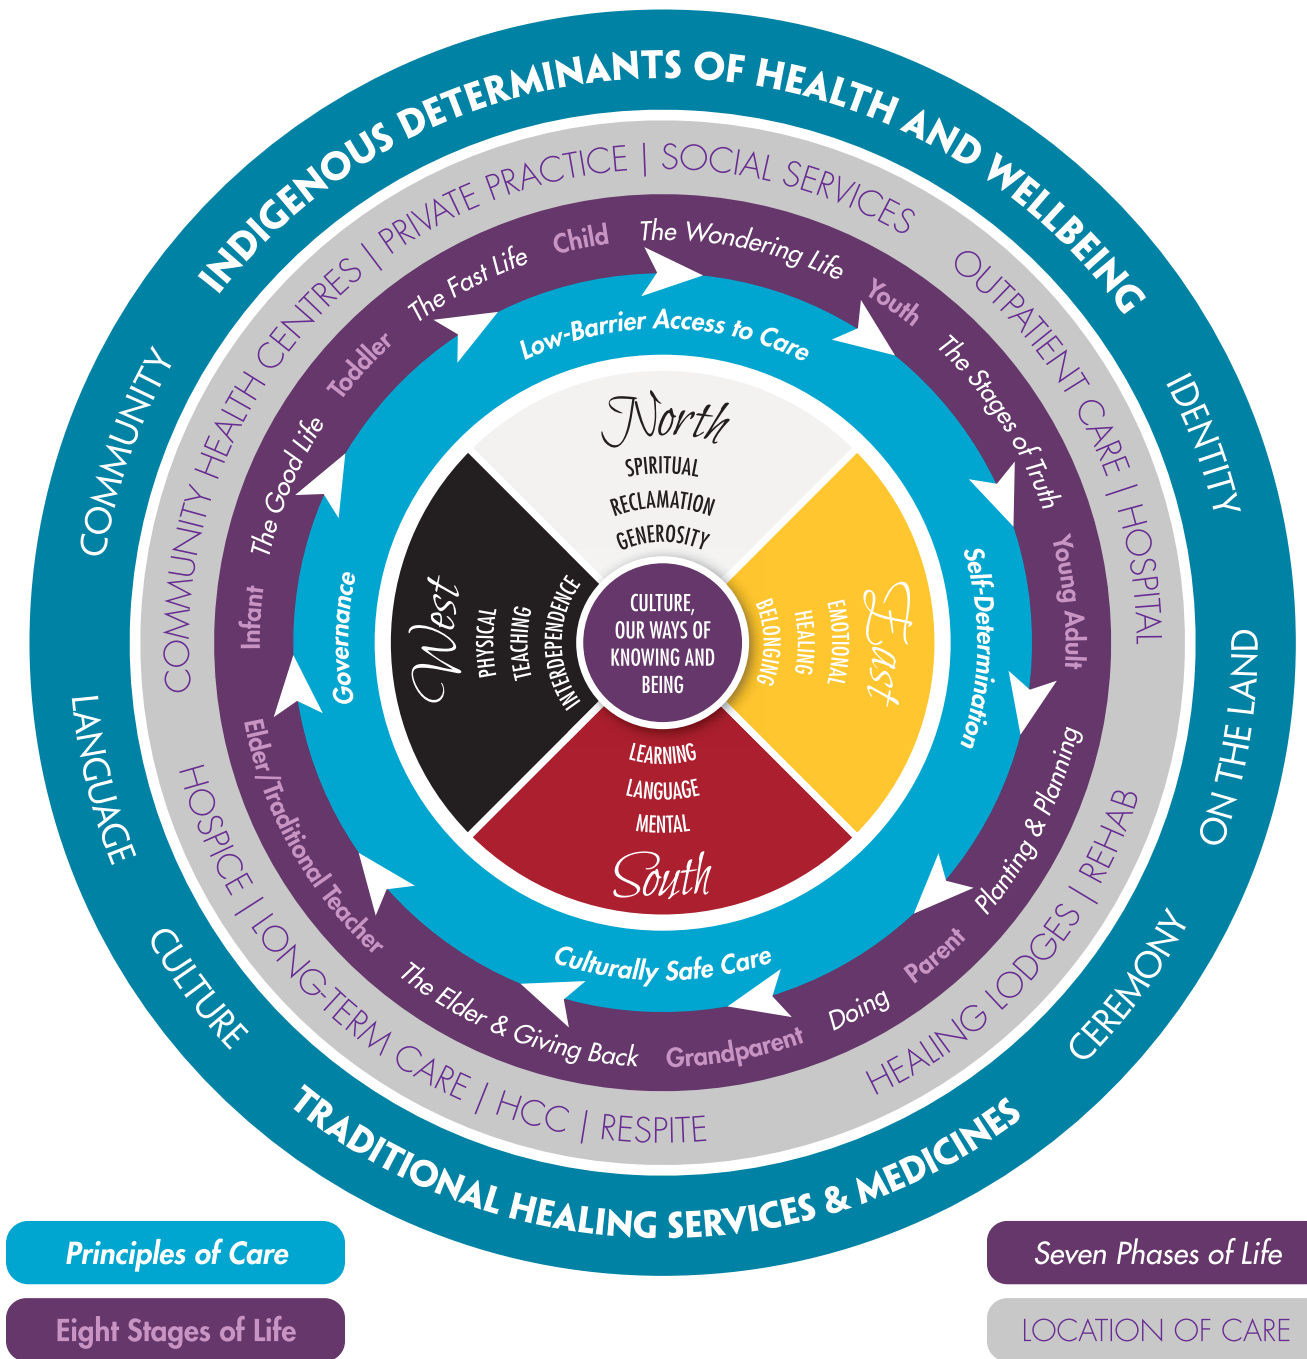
INDIGENOUS DETERMINANTS OF HEALTH AND WELLBEING

COMMUNITY

IDENTITY

ON THE LAND

CEREMONY

LANGUAGE

CULTURE

TRADITIONAL HEALING SERVICES & MEDICINES

COMMUNITY HEALTH CENTRES | PRIVATE PRACTICE | SOCIAL SERVICES

OUTPATIENT CARE | HOSPITAL

HEALING LODGES | REHAB

HOSPICE | LONG-TERM CARE | HCC | RESPITE

Child

The Wondering Life

Youth

The Stages of Truth

Young Adult

Planting & Planning

Parent

Doing

Grandparent

The Elder & Giving Back

Elder/Traditional Teacher

Infant

The Good Life

Toddler

The Fast Life

Low-Barrier Access to Care

Self-Determination

Culturally Safe Care

Governance

North
SPIRITUAL
RECLAMATION
GENEROSITY

East
EMOTIONAL
HEALING
BELONGING

South
LEARNING
LANGUAGE
MENTAL

West
PHYSICAL
TEACHING
INTERDEPENDENCE

CULTURE, OUR WAYS OF KNOWING AND BEING

Principles of Care

Eight Stages of Life

Seven Phases of Life

LOCATION OF CARE